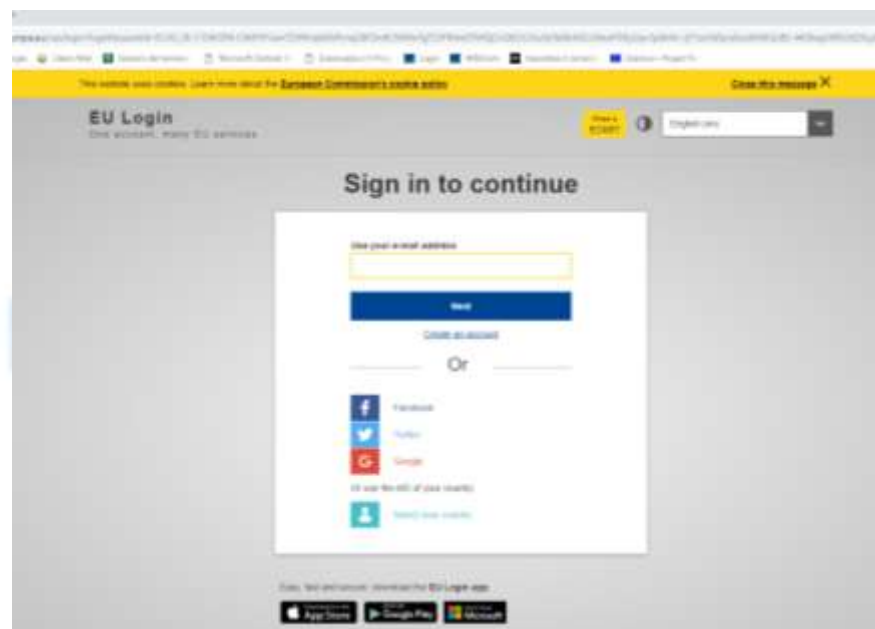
This website uses cookies. Learn more about the European Commission's cookie policy Close this message ✕

EU Login
One account, many EU services

English (en)

Sign in to continue

Use your e-mail address

Next

Create an account

Or

Facebook

Twitter

Google

Or use the eID of your country

Select your country

Easy, fast and secure: download the EU Login app

App Store

Google Play

Microsoft